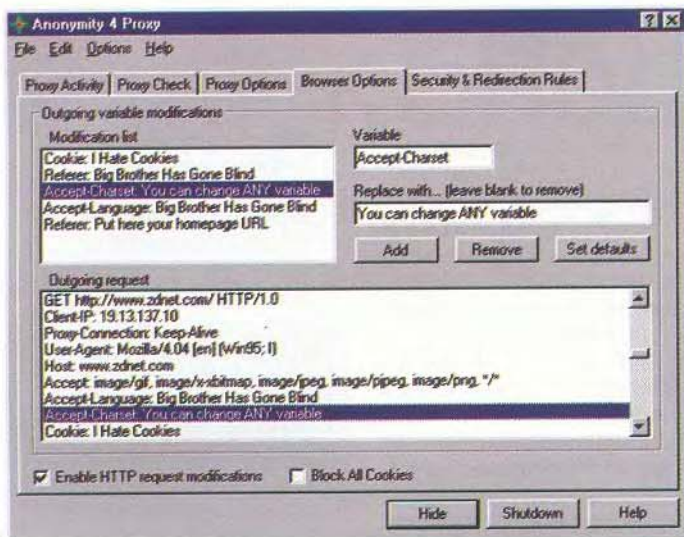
Anonymity 4 Proxy

File Edit Options Help

Proxy Activity | Proxy Check | Proxy Options | Browser Options | Security & Redirection Rules

Outgoing variable modifications

Modification list

Cookie: I Hate Cookies
Referer: Big Brother Has Gone Blind
Accept-Charset: You can change ANY variable
Accept-Language: Big Brother Has Gone Blind
Referer: Put here your homepage URL

Variable

Accept-Charset

Replace with... (leave blank to remove)

You can change ANY variable

Add Remove Set defaults

Outgoing request

GET http://www.zdnet.com/ HTTP/1.0
Client-IP: 19.13.137.10
Proxy-Connection: Keep-Alive
User-Agent: Mozilla/4.04 [en] (Win95; I)
Host: www.zdnet.com
Accept: image/gif, image/x-xbitmap, image/jpeg, image/pjpeg, image/png, */*
Accept-Language: Big Brother Has Gone Blind
Accept-Charset: You can change ANY variable
Cookie: I Hate Cookies

Enable HTTP request modifications Block All Cookies

Hide Shutdown Help